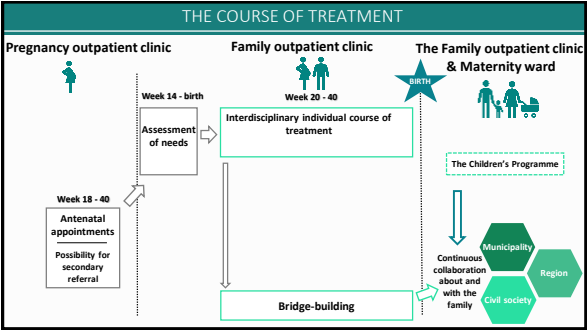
THE COURSE OF TREATMENT

Pregnancy outpatient clinic

Family outpatient clinic

The Family outpatient clinic & Maternity ward

BIRTH

Week 14 - birth

Assessment of needs

Week 20 - 40

Interdisciplinary individual course of treatment

The Children's Programme

Week 18 - 40

Antenatal appointments

Possibility for secondary referral

Continuous collaboration about and with the family

Municipality

Region

Civil society

Bridge-building